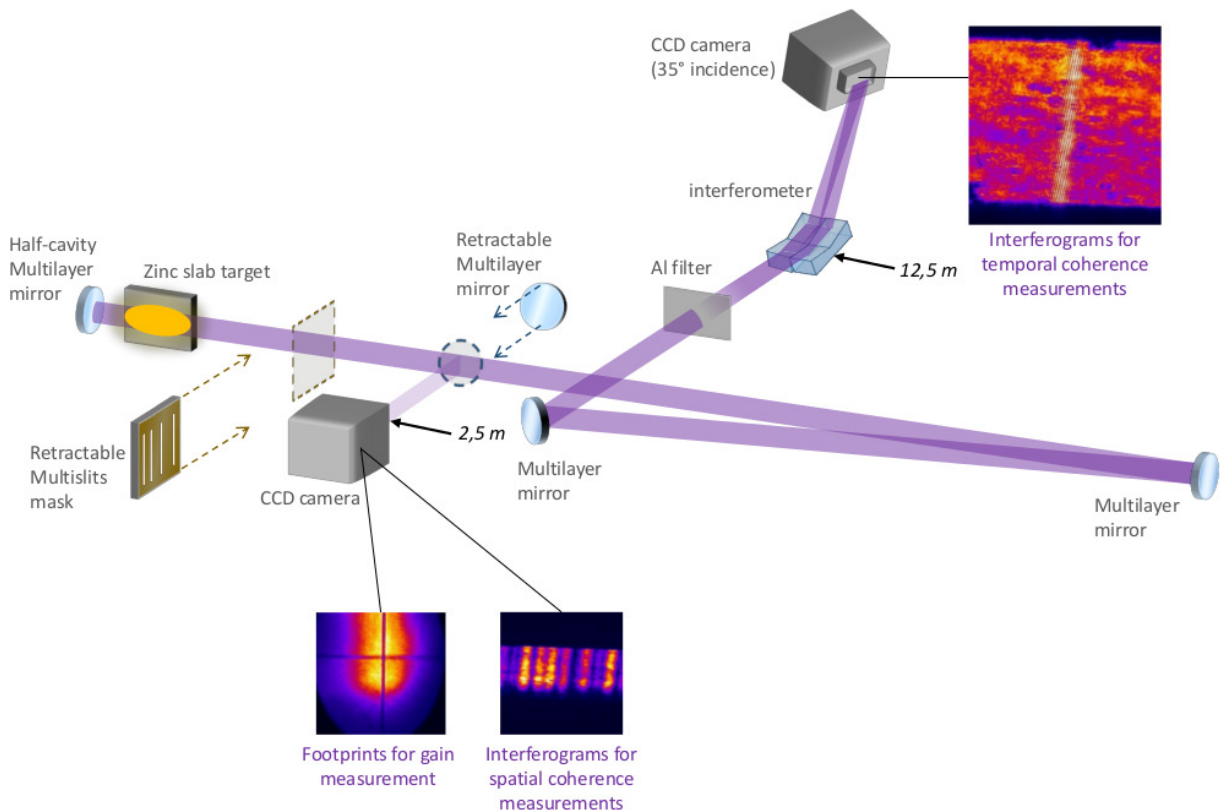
CCD camera
(35° incidence)

Interferograms for temporal coherence measurements

interferometer

12,5 m

Half-cavity Multilayer mirror

Zinc slab target

Retractable Multilayer mirror

Al filter

Retractable Multislits mask

CCD camera

2,5 m

Multilayer mirror

Multilayer mirror

Footprints for gain measurement

Interferograms for spatial coherence measurements